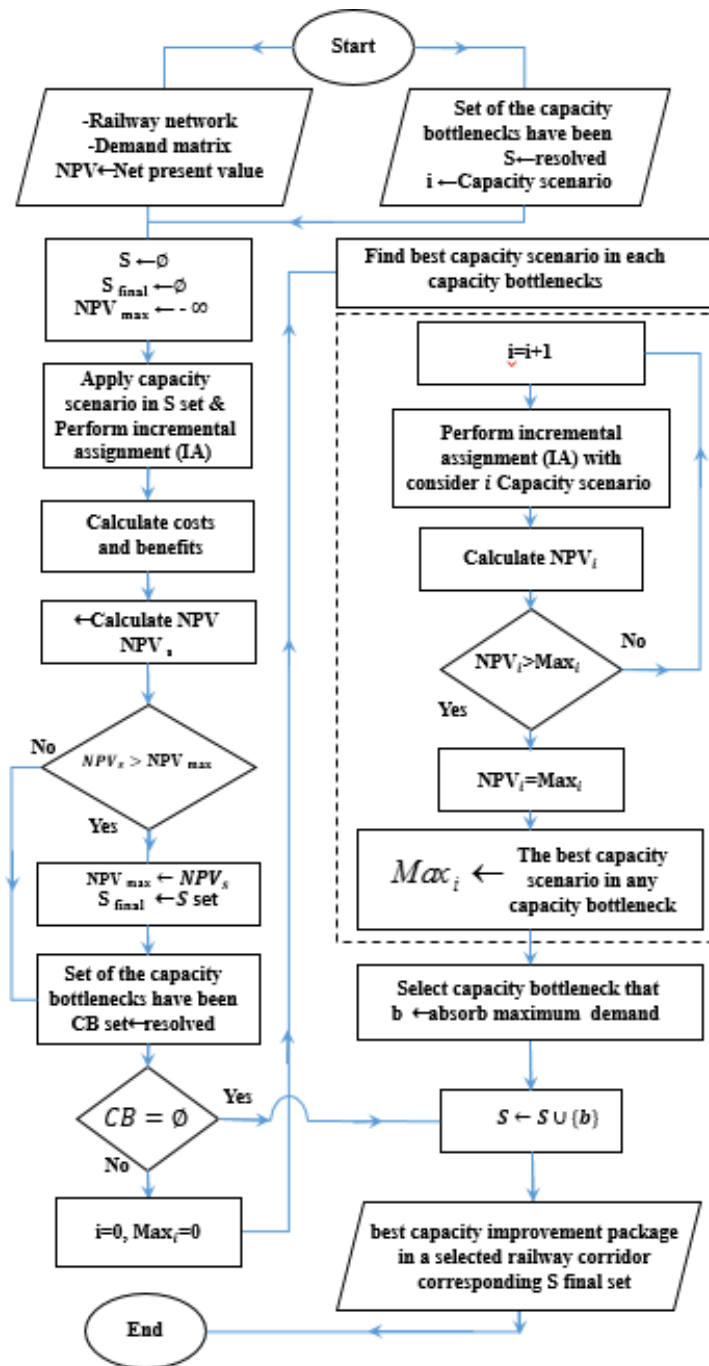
Start

-Railway network
-Demand matrix
NPV←Net present value

Set of the capacity bottlenecks have been S←resolved
i ←Capacity scenario

S ←Ø
S $_{final}$ ←Ø
NPV $_{max}$ ← - ∞

Find best capacity scenario in each capacity bottlenecks

Apply capacity scenario in S set & Perform incremental assignment (IA)

i=i+1

Perform incremental assignment (IA) with consider $i$ Capacity scenario

Calculate costs and benefits

Calculate NPV$_i$

←Calculate NPV
NPV $_s$

NPV$_i$>Max$_i$

No

Yes

No

$NPV_s >$ NPV $_{max}$

NPV$_i$=Max$_i$

Yes

NPV $_{max}$ ← $NPV_S$
S $_{final}$ ←$S$ set

$Max_i$ ← The best capacity scenario in any capacity bottleneck

Set of the capacity bottlenecks have been CB set←resolved

Select capacity bottleneck that b ←absorb maximum demand

$CB = \emptyset$

Yes

$S \leftarrow S \cup \{b\}$

No

i=0, Max$_i$=0

best capacity improvement package in a selected railway corridor corresponding S final set

End